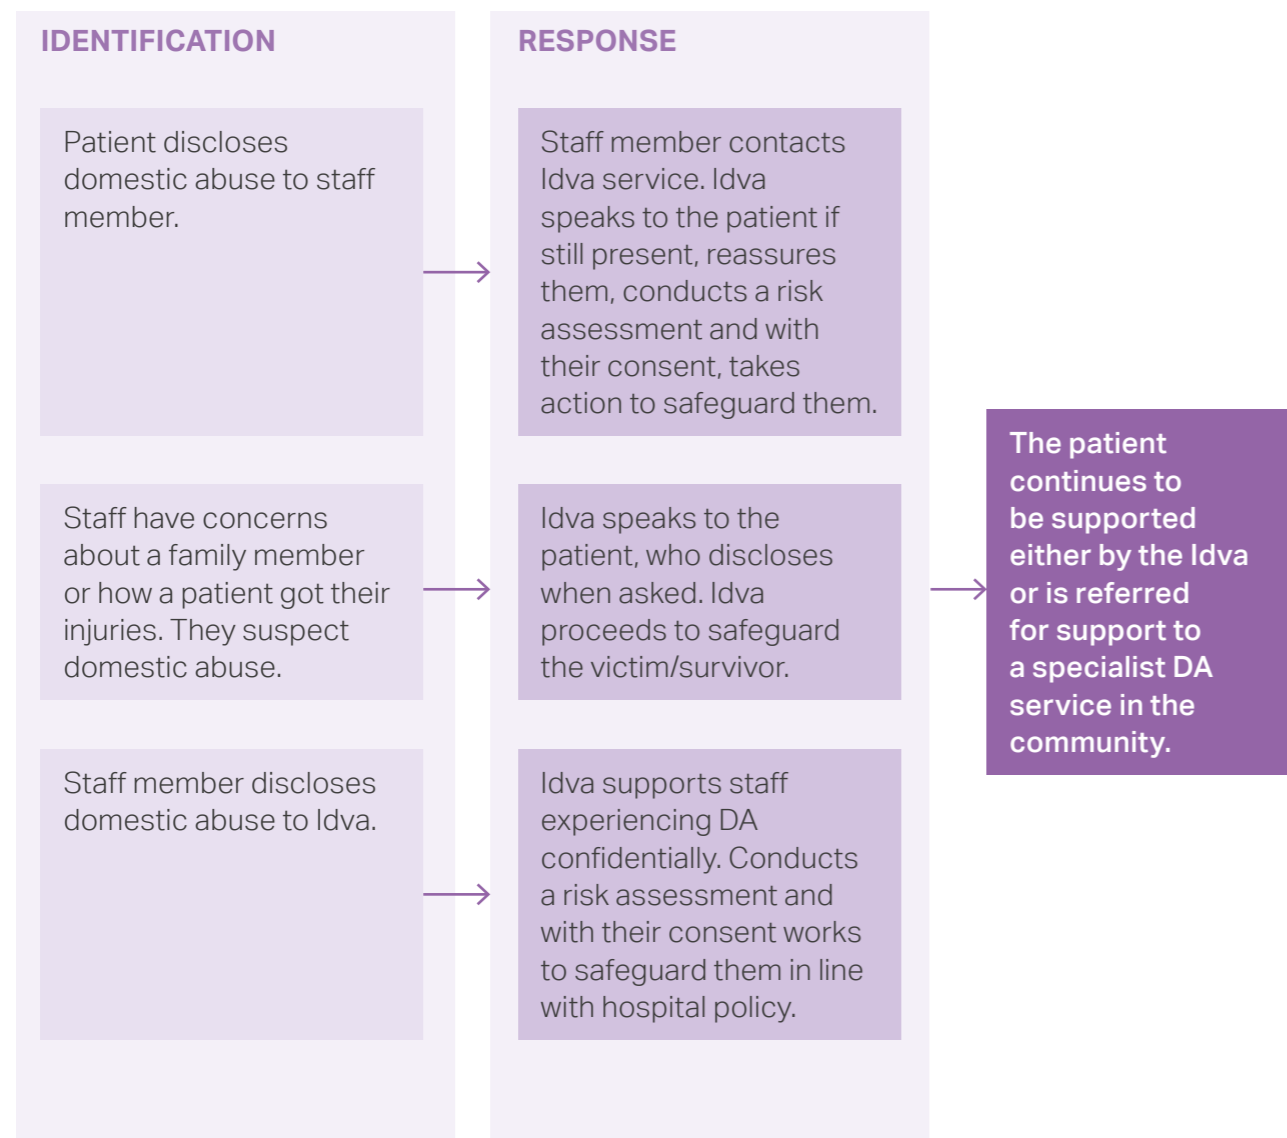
IDENTIFICATION

Patient discloses domestic abuse to staff member.

Staff have concerns about a family member or how a patient got their injuries. They suspect domestic abuse.

Staff member discloses domestic abuse to Idva.

RESPONSE

Staff member contacts Idva service. Idva speaks to the patient if still present, reassures them, conducts a risk assessment and with their consent, takes action to safeguard them.

Idva speaks to the patient, who discloses when asked. Idva proceeds to safeguard the victim/survivor.

Idva supports staff experiencing DA confidentially. Conducts a risk assessment and with their consent works to safeguard them in line with hospital policy.

The patient continues to be supported either by the Idva or is referred for support to a specialist DA service in the community.